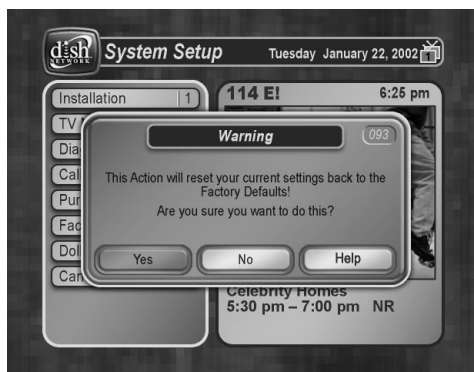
dish NETWORK System Setup Tuesday January 22, 2002 1

Installation 1
TV
Dia
Cal
Pur
Fac
Dol
Can

114 E! 6:25 pm

Warning 093

This Action will reset your current settings back to the Factory Defaults!

Are you sure you want to do this?

Yes No Help

Celebrity Homes
5:30 pm – 7:00 pm NR